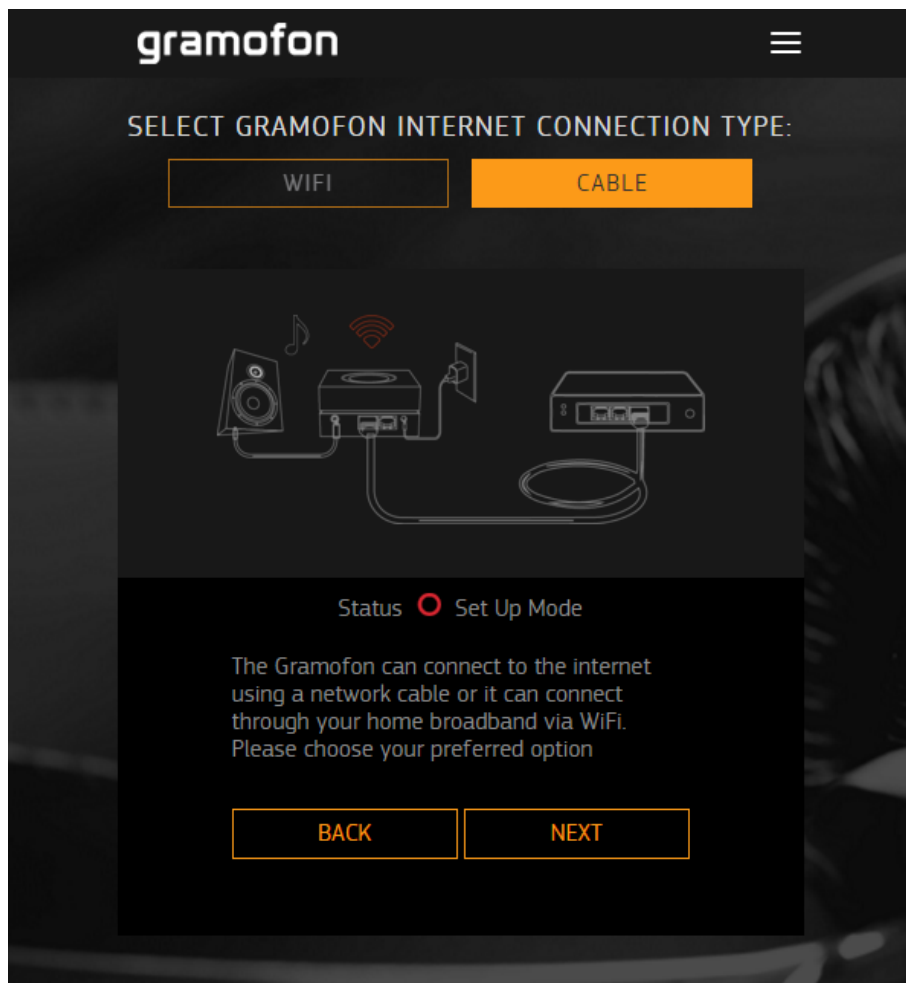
gramofon

SELECT GRAMOFON INTERNET CONNECTION TYPE:

WIFI

CABLE

Status Set Up Mode

The Gramofon can connect to the internet using a network cable or it can connect through your home broadband via WiFi. Please choose your preferred option

BACK

NEXT